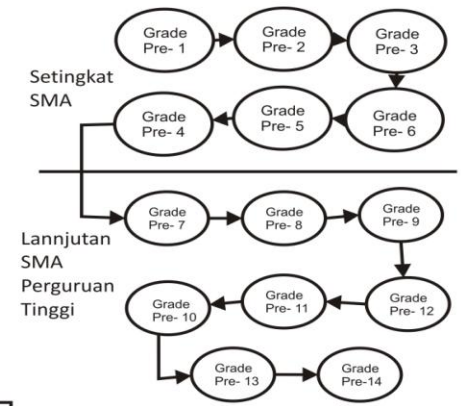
Grade Pre- 1
Grade Pre- 2
Grade Pre- 3

Setingkat SMA

Grade Pre- 4
Grade Pre- 5
Grade Pre- 6

Grade Pre- 7
Grade Pre- 8
Grade Pre- 9

Lannjutan SMA Perguruan Tinggi

Grade Pre- 10
Grade Pre- 11
Grade Pre- 12

Grade Pre- 13
Grade Pre-14